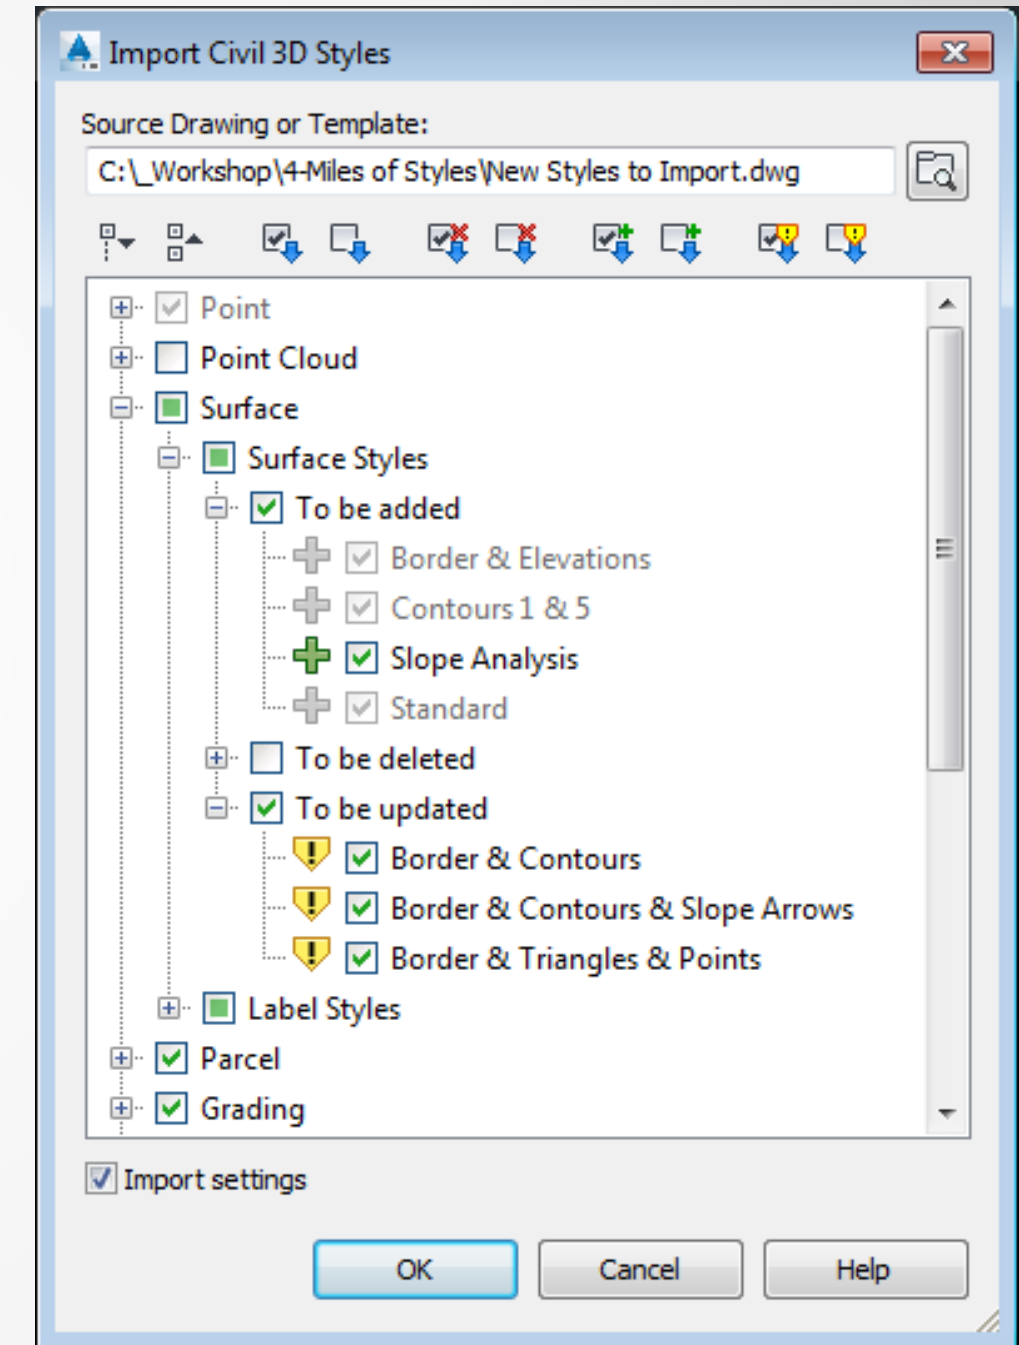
Import Civil 3D Styles

Source Drawing or Template:

C:\_Workshop\4-Miles of Styles\New Styles to Import.dwg

Point
Point Cloud
Surface
Surface Styles
To be added
Border & Elevations
Contours 1 & 5
Slope Analysis
Standard
To be deleted
To be updated
Border & Contours
Border & Contours & Slope Arrows
Border & Triangles & Points
Label Styles
Parcel
Grading

Import settings

OK
Cancel
Help